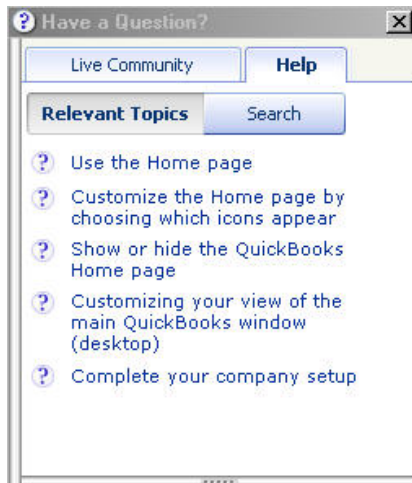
Have a Question?

Live Community

Help

Relevant Topics

Search

Use the Home page

Customize the Home page by choosing which icons appear

Show or hide the QuickBooks Home page

Customizing your view of the main QuickBooks window (desktop)

Complete your company setup